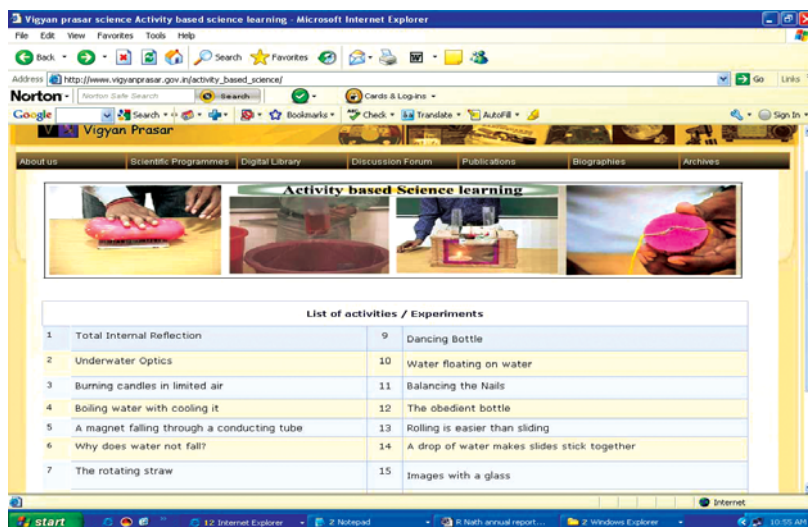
Vigyan prasar science Activity based science learning - Microsoft Internet Explorer

File Edit View Favorites Tools Help

Back Search Favorites

Address http://www.vigyanprasar.gov.in/activity_based_science/ Go Links

Norton Norton Safe Search Search Cards & Log-ins

Google Search Bookmarks Check Translate AutoFill Sign In

Vigyan Prasar

About us | Scientific Programmes | Digital Library | Discussion Forum | Publications | Biographies | Archives

Activity based Science learning

List of activities / Experiments

| | | | |
|---|---|---|---|
| 1 | Total Internal Reflection | 9 | Dancing Bottle |
| 2 | Underwater Optics | 10 | Water floating on water |
| 3 | Burning candles in limited air | 11 | Balancing the Nails |
| 4 | Boiling water with cooling it | 12 | The obedient bottle |
| 5 | A magnet falling through a conducting tube | 13 | Rolling is easier than sliding |
| 6 | Why does water not fall? | 14 | A drop of water makes slides stick together |
| 7 | The rotating straw | 15 | Images with a glass |

Internet

start | 12 Internet Explorer | 2 Notepad | R Nath annual report... | 2 Windows Explorer | 10:55 AM